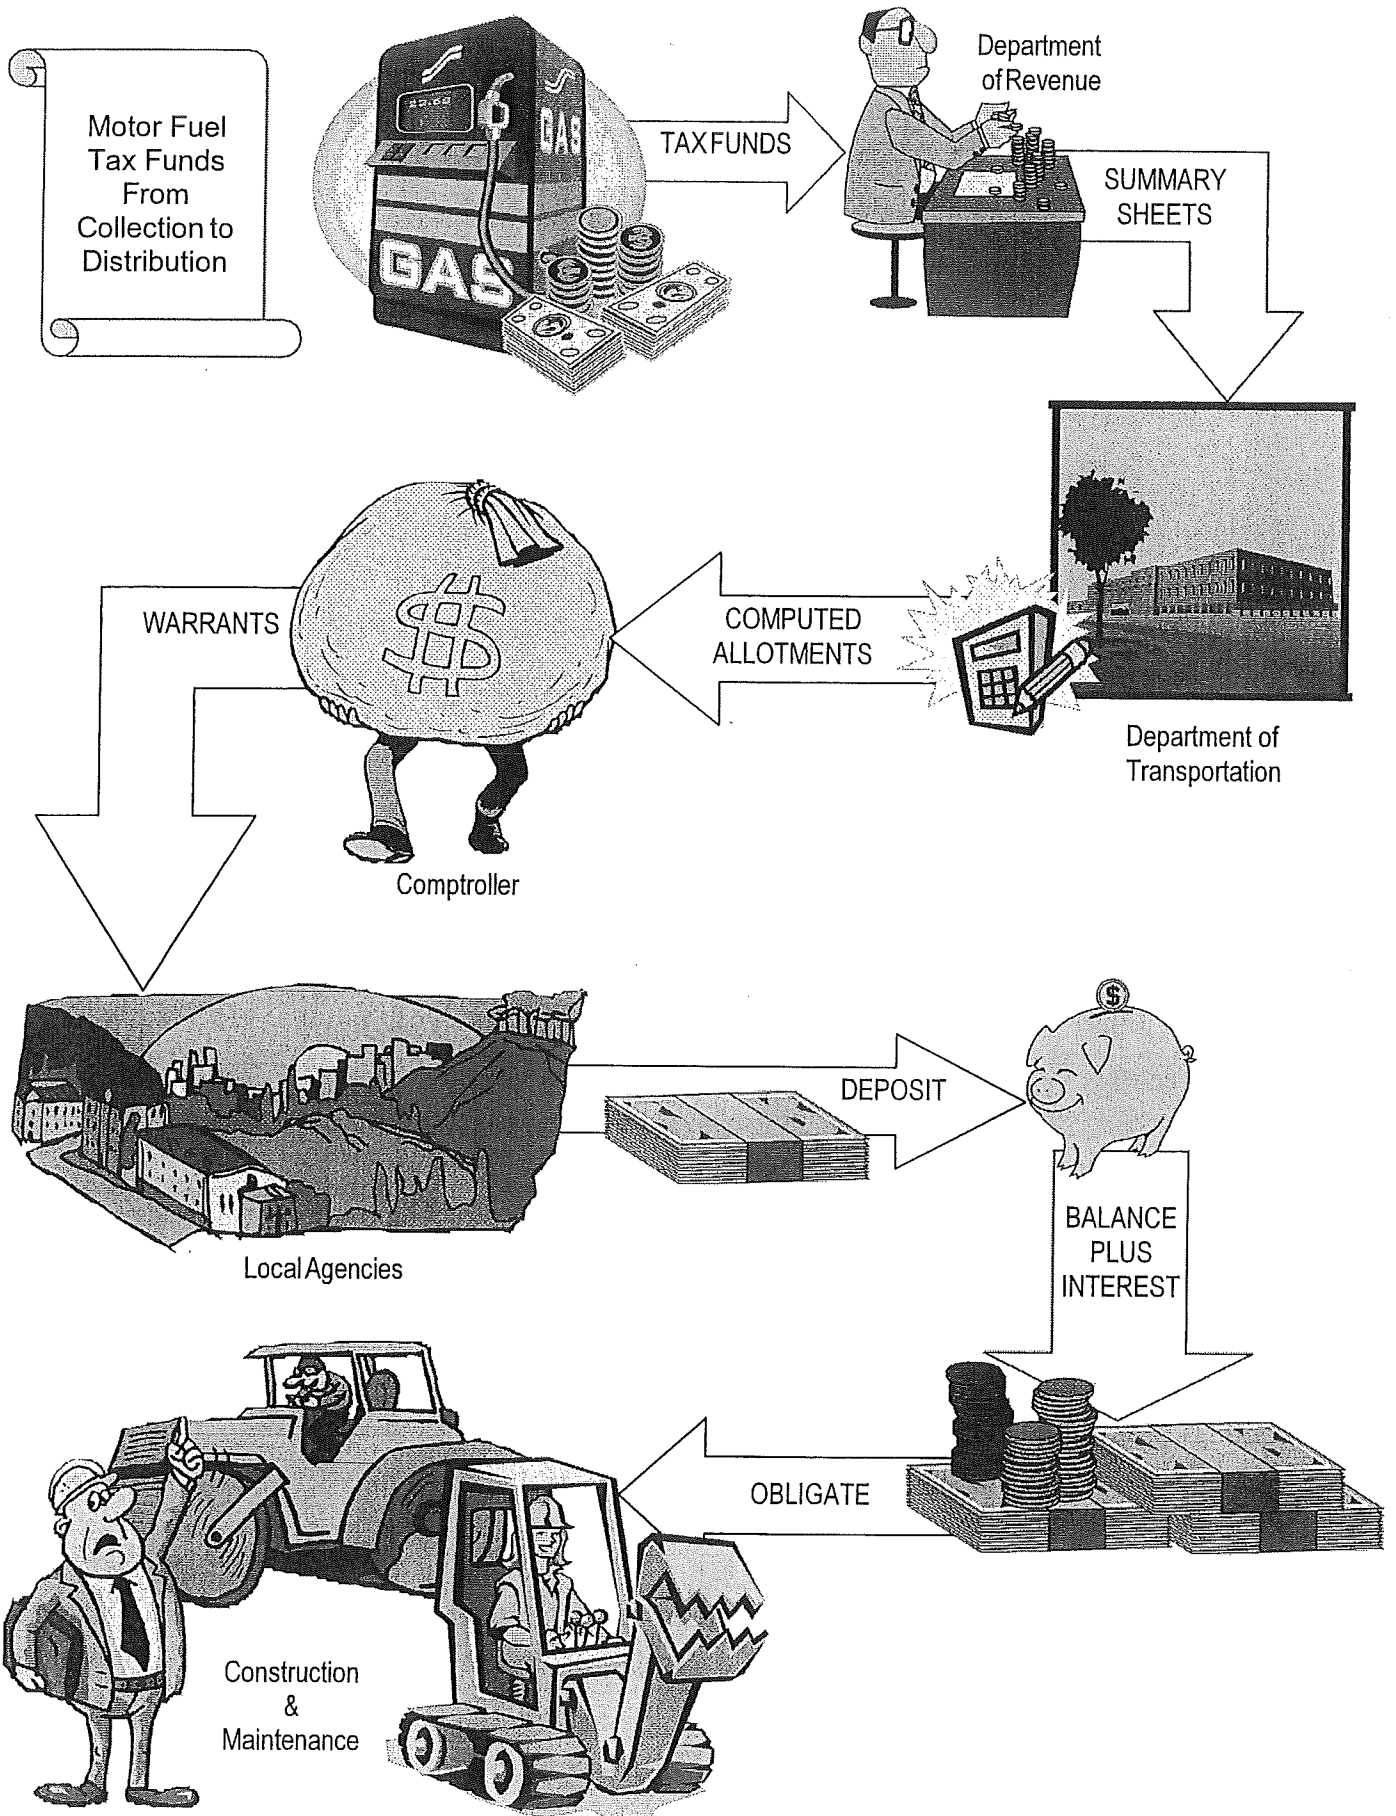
Motor Fuel Tax Funds From Collection to Distribution

GAS

GAS

TAX FUNDS

Department of Revenue

SUMMARY SHEETS

WARRANTS

COMPUTED ALLOTMENTS

Department of Transportation

Comptroller

DEPOSIT

Local Agencies

BALANCE PLUS INTEREST

OBLIGATE

Construction & Maintenance